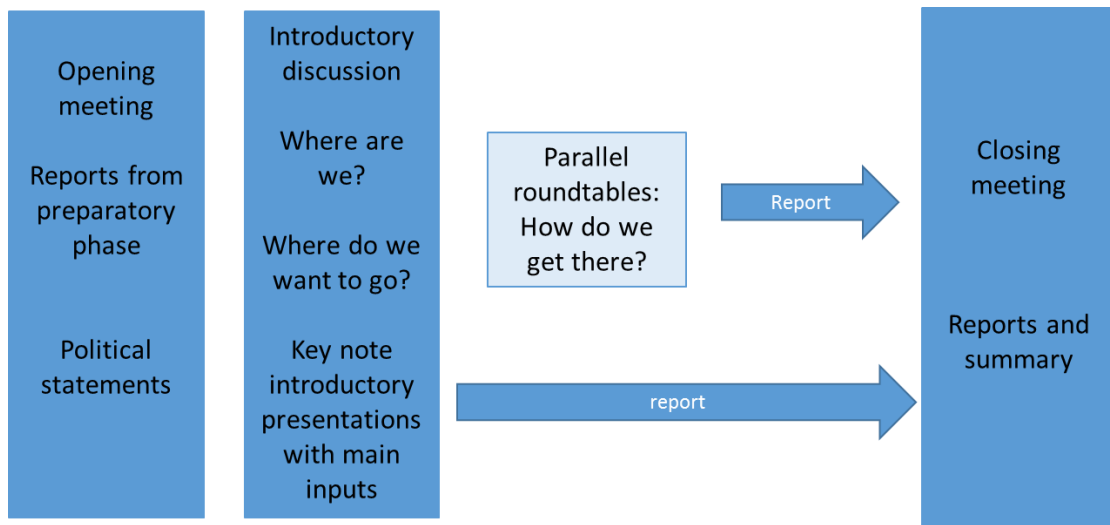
Opening meeting

Reports from preparatory phase

Political statements

Introductory discussion

Where are we?

Where do we want to go?

Key note introductory presentations with main inputs

Parallel roundtables: How do we get there?

Report

report

Closing meeting

Reports and summary